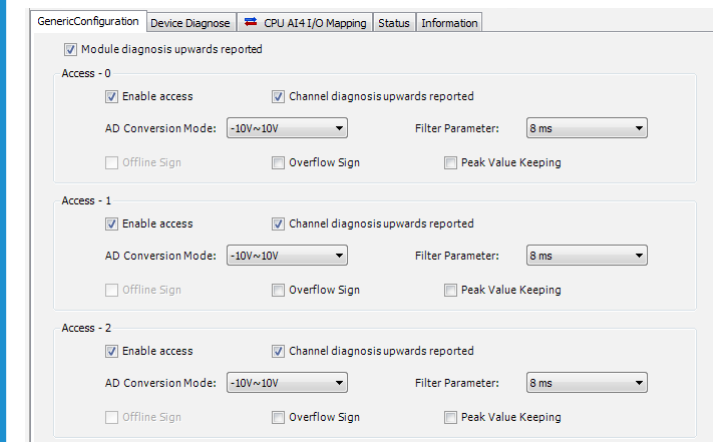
GenericConfiguration | Device Diagnose | CPU AI4 I/O Mapping | Status | Information

Module diagnosis upwards reported

Access - 0

Enable access
Channel diagnosis upwards reported

AD Conversion Mode: -10V~10V
Filter Parameter: 8 ms

Offline Sign
Overflow Sign
Peak Value Keeping

Access - 1

Enable access
Channel diagnosis upwards reported

AD Conversion Mode: -10V~10V
Filter Parameter: 8 ms

Offline Sign
Overflow Sign
Peak Value Keeping

Access - 2

Enable access
Channel diagnosis upwards reported

AD Conversion Mode: -10V~10V
Filter Parameter: 8 ms

Offline Sign
Overflow Sign
Peak Value Keeping